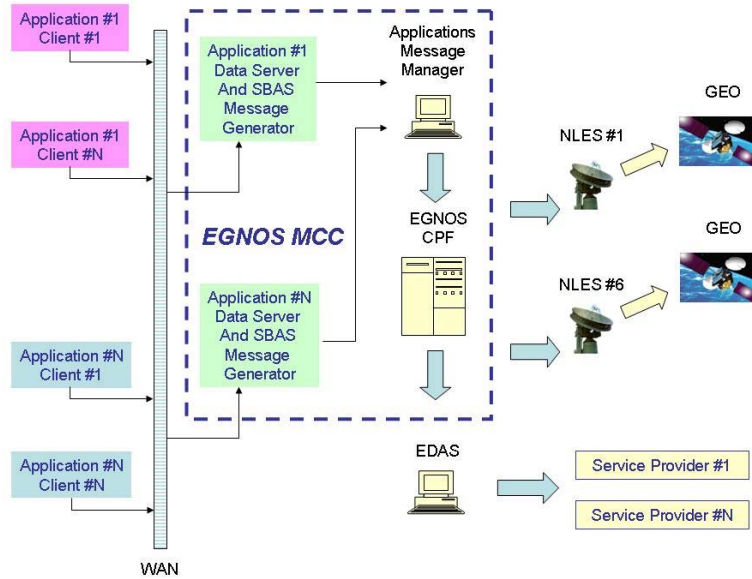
Application #1
Client #1

Application #1
Client #N

Application #N
Client #1

Application #N
Client #N

WAN

Application #1
Data Server
And SBAS
Message
Generator

EGNOS MCC

Application #N
Data Server
And SBAS
Message
Generator

Applications
Message
Manager

EGNOS
CPF

NLES #1

GEO

NLES #6

GEO

EDAS

Service Provider #1

Service Provider #N